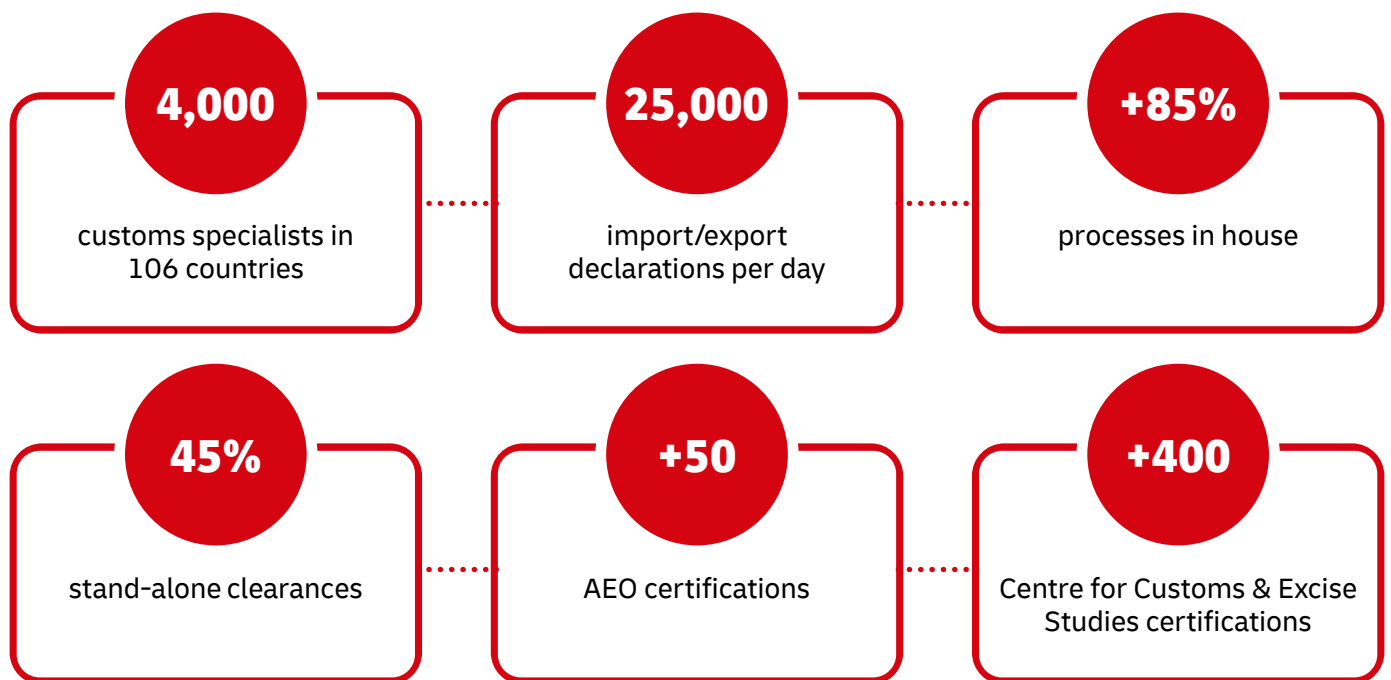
4,000

customs specialists in 106 countries

25,000

import/export declarations per day

+85%

processes in house

45%

stand-alone clearances

+50

AEO certifications

+400

Centre for Customs & Excise Studies certifications